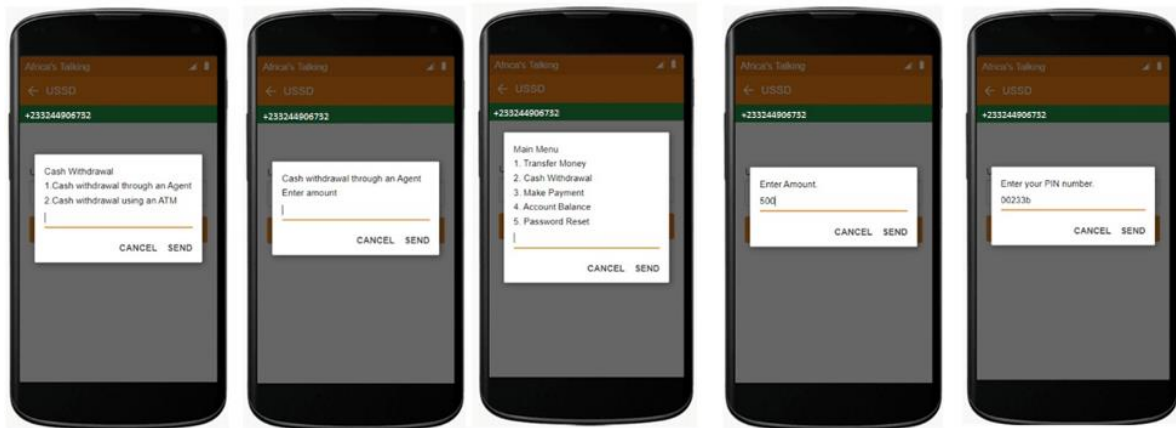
Africa's Talking
← USSD
+233244906732

Cash Withdrawal
1.Cash withdrawal through an Agent
2.Cash withdrawal using an ATM

CANCEL SEND

Africa's Talking
← USSD
+233244906732

Cash withdrawal through an Agent
Enter amount

CANCEL SEND

Africa's Talking
← USSD
+233244906732

Main Menu
1. Transfer Money
2. Cash Withdrawal
3. Make Payment
4. Account Balance
5. Password Reset

CANCEL SEND

Africa's Talking
← USSD
+233244906732

Enter Amount.
500

CANCEL SEND

Africa's Talking
← USSD
+233244906732

Enter your PIN number.
00233b

CANCEL SEND